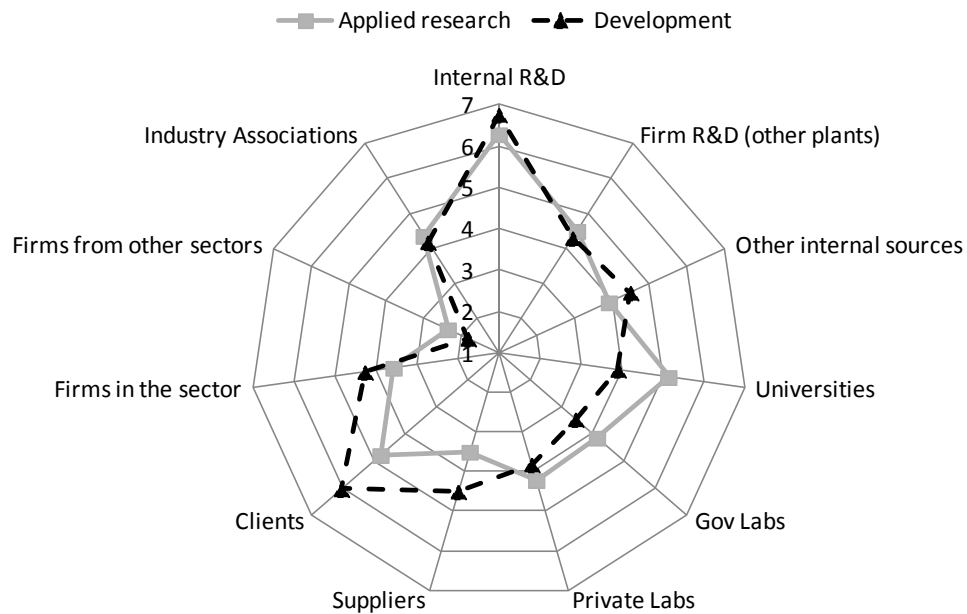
Applied research
Development

Internal R&D
7
6
5
4
3
2
1
Firm R&D (other plants)
Other internal sources
Universities
Gov Labs
Private Labs
Suppliers
Clients
Firms in the sector
Firms from other sectors
Industry Associations